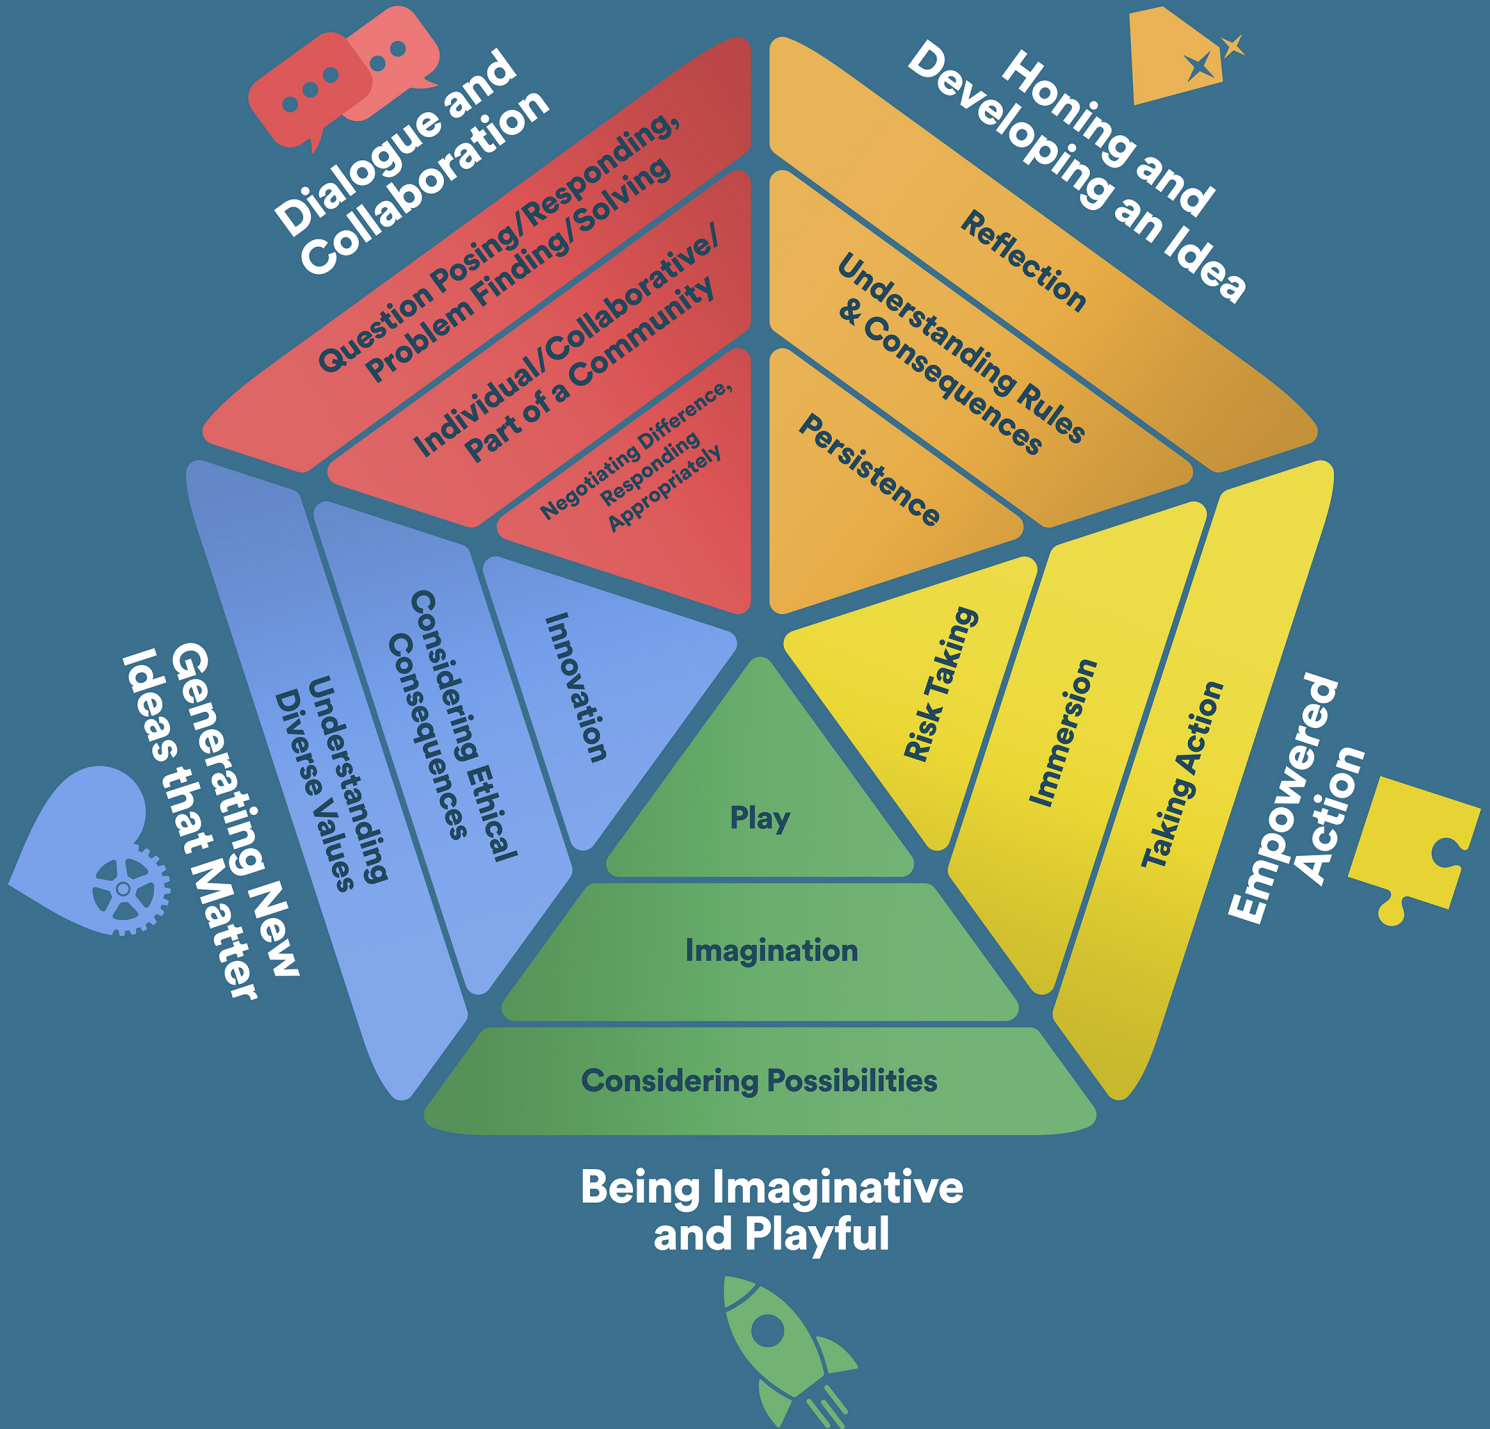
Dialogue and Collaboration

Question Posing/Responding, Problem Finding/Solving

Individual/Collaborative/ Part of a Community

Negotiating Difference, Responding Appropriately

Honing and Developing an Idea

Reflection

Understanding Rules & Consequences

Persistence

Generating New Ideas that Matter

Understanding Diverse Values

Considering Ethical Consequences

Innovation

Empowered Action

Risk Taking

Immersion

Taking Action

Play

Imagination

Considering Possibilities

Being Imaginative and Playful